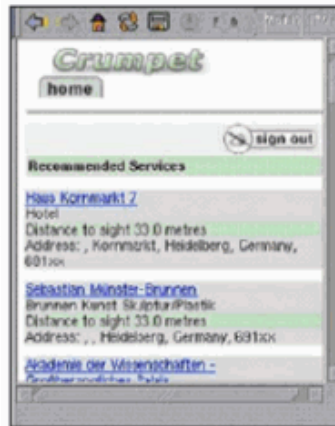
Crumpet

home

sign out

Recommended Services

Haus Kornmarkt 7
Hotel
Distance to sight 33.0 metres
Address: , Kornmarkt, Heidelberg, Germany, 691xx

Sebastian Münster-Brunnen
Brunnen Kunst Skulptur/Plastik
Distance to sight 33.0 metres
Address: , , Heidelberg, Germany, 691xx

Akademie der Wissenschaften - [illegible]